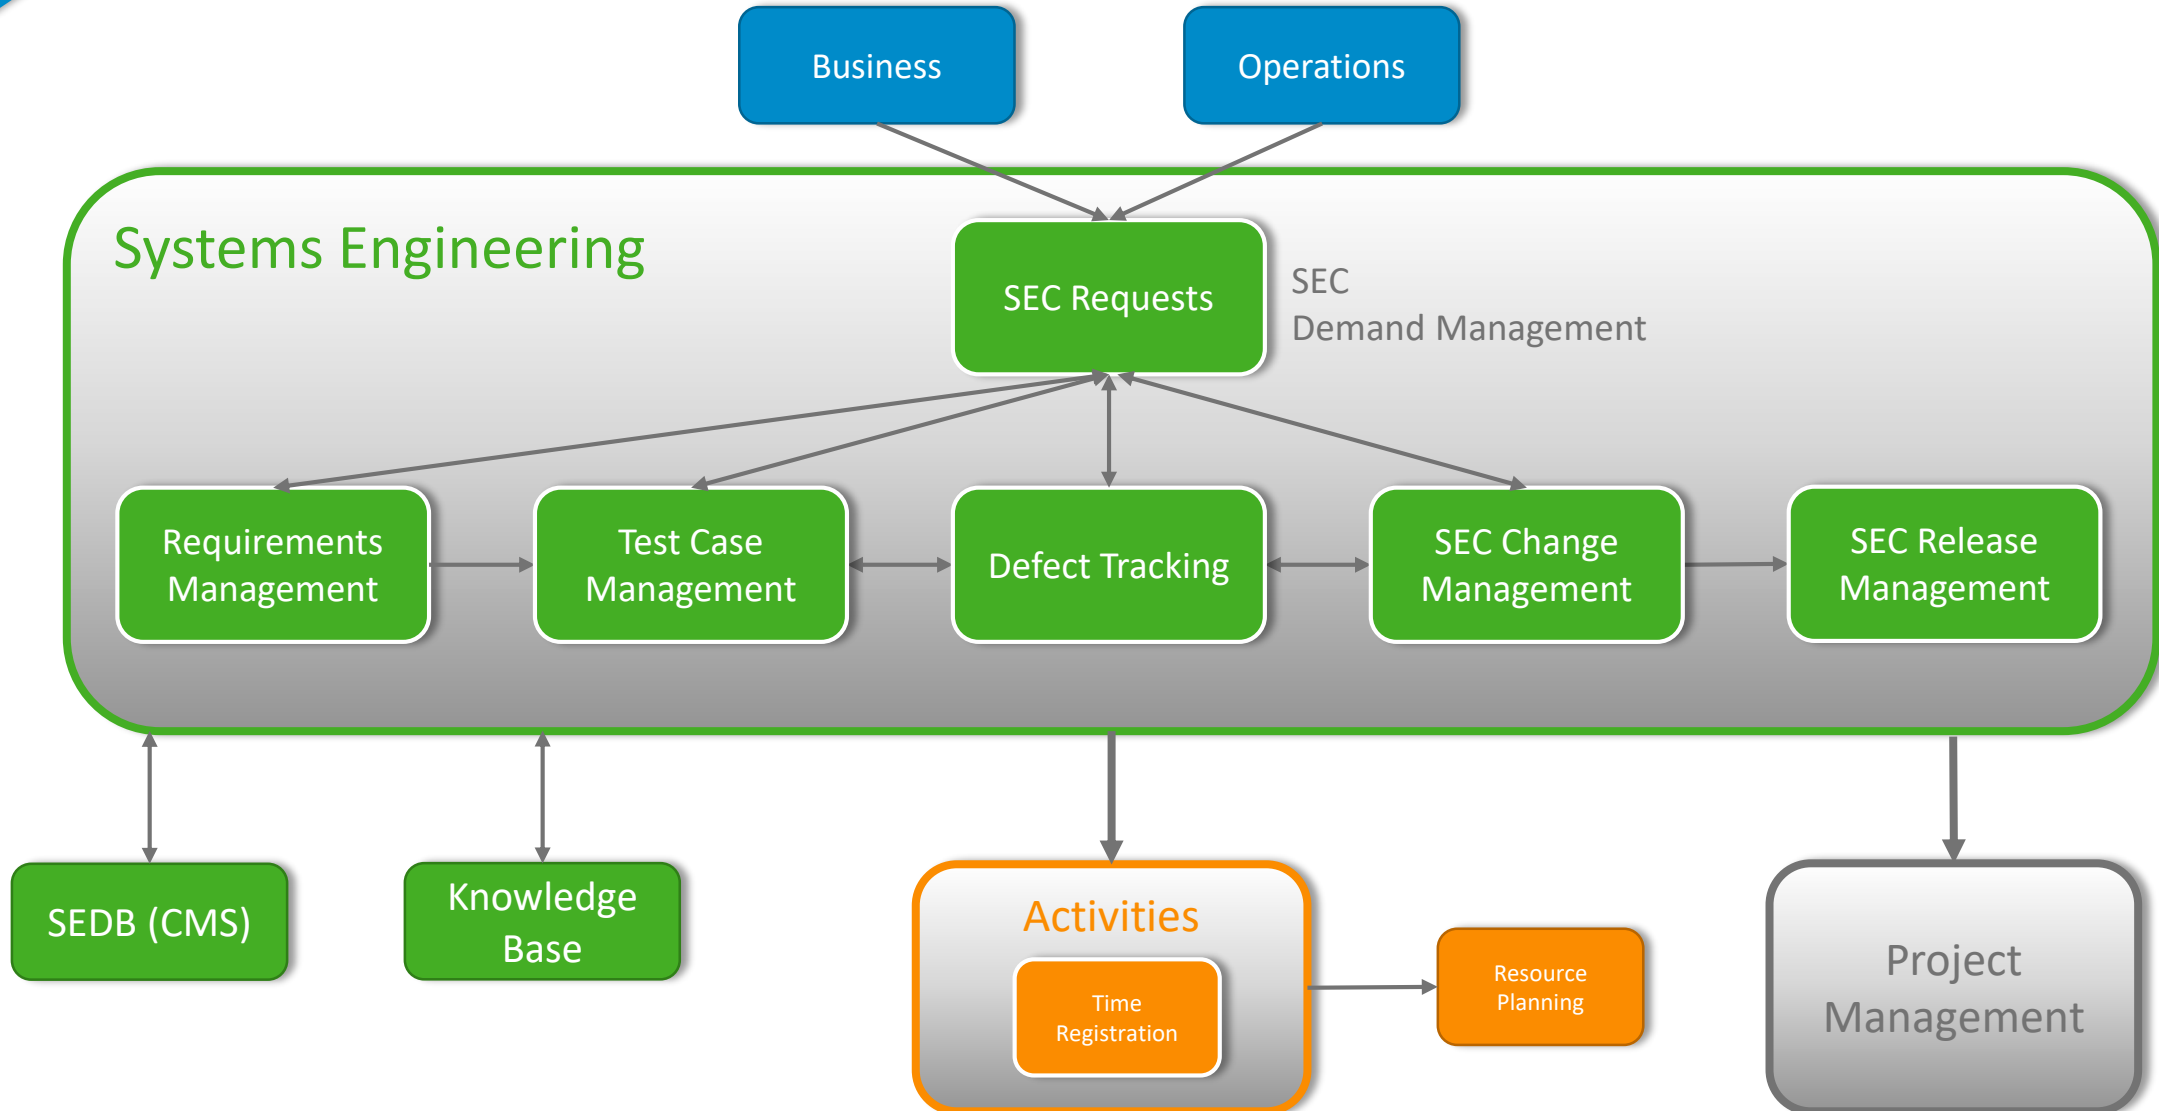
Business

Operations

Systems Engineering

SEC Requests

SEC
Demand Management

Requirements Management

Test Case Management

Defect Tracking

SEC Change Management

SEC Release Management

SEDB (CMS)

Knowledge Base

Activities

Time Registration

Resource Planning

Project Management